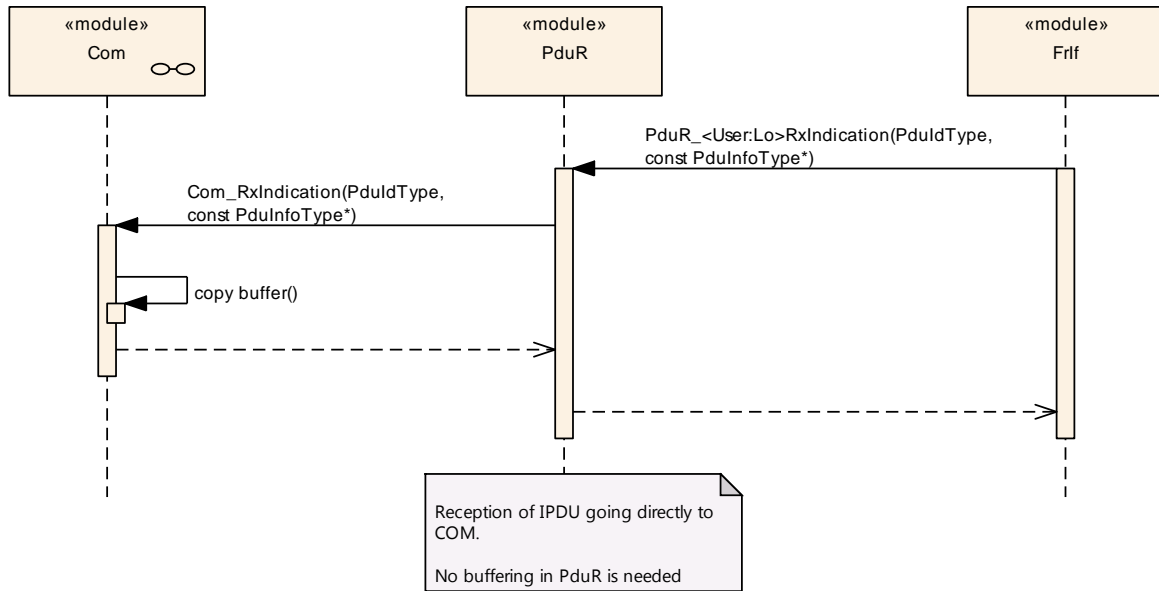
«module»
Com

«module»
PduR

«module»
FrIf

PduR_<User:Lo>RxIndication(PduIdType, const PduInfoType*)

Com_RxIndication(PduIdType, const PduInfoType*)

copy buffer()

Reception of IPDU going directly to COM.

No buffering in PduR is needed